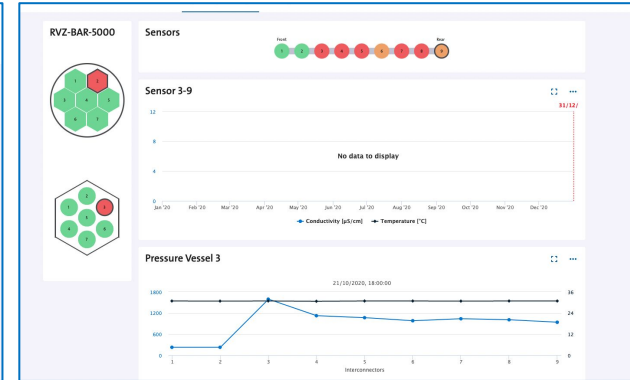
RVZ-BAR-5000

1 2 3 4 5 6 7

1 2 3 4 5 6 7

Sensors

Front

Rear

1 2 3 4 5 6 7 8 9

Sensor 3-9

31/12/

12

8

4

0

No data to display

Jan '20 Feb '20 Mar '20 Apr '20 May '20 Jun '20 Jul '20 Aug '20 Sep '20 Oct '20 Nov '20 Dec '20

Conductivity [µS/cm] Temperature [°C]

Pressure Vessel 3

21/10/2020, 18:00:00

1800

1200

600

0

36

24

12

0

1 2 3 4 5 6 7 8 9

Interconnectors